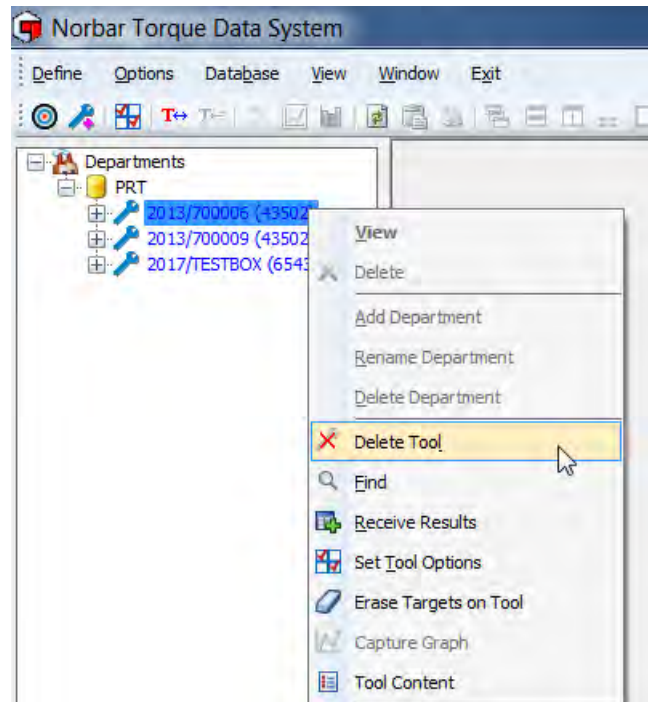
Norbar Torque Data System

Define Options Database View Window Exit

Departments
PRT
2013/700006 (43502
2013/700009 (43502
2017/TESTBOX (6543

View
Delete
Add Department
Rename Department
Delete Department
Delete Tool
Find
Receive Results
Set Tool Options
Erase Targets on Tool
Capture Graph
Tool Content